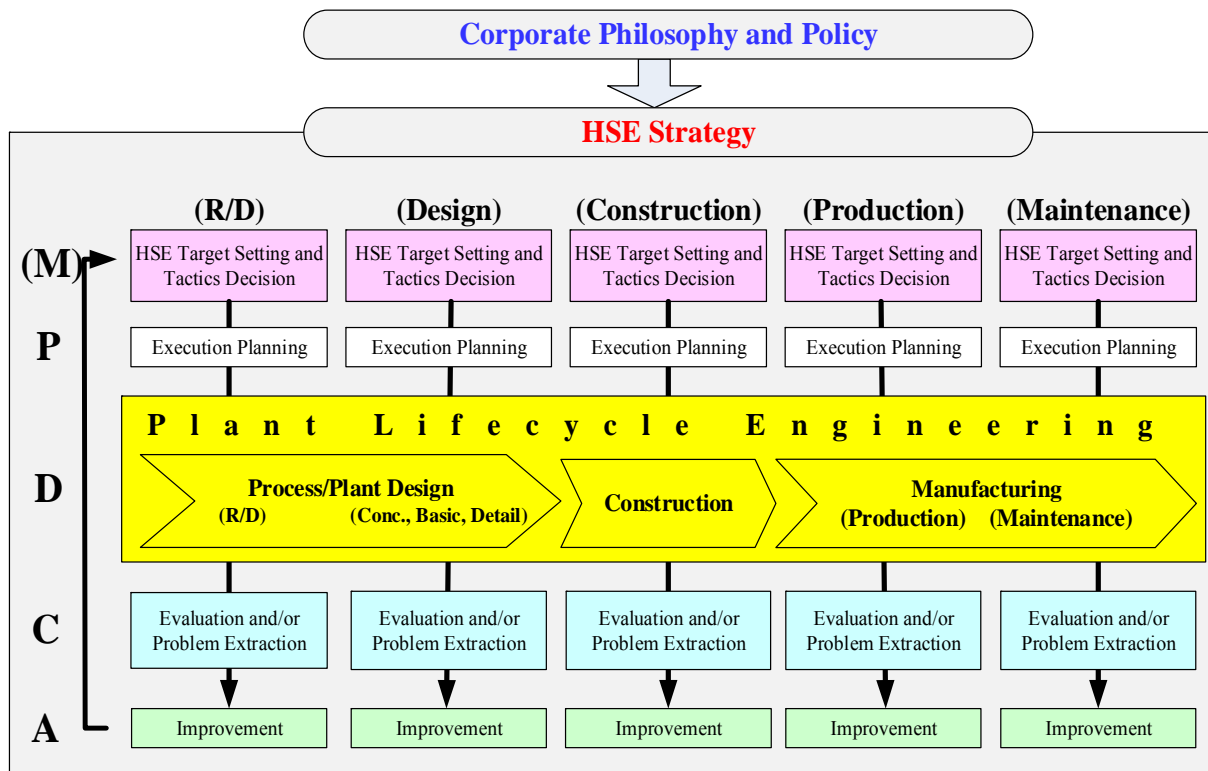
Corporate Philosophy and Policy

HSE Strategy

(R/D) (Design) (Construction) (Production) (Maintenance)

(M)

HSE Target Setting and Tactics Decision
HSE Target Setting and Tactics Decision
HSE Target Setting and Tactics Decision
HSE Target Setting and Tactics Decision
HSE Target Setting and Tactics Decision

P

Execution Planning
Execution Planning
Execution Planning
Execution Planning
Execution Planning

Plant Lifecycle Engineering

D

Process/Plant Design
(R/D) (Conc., Basic, Detail)

Construction

Manufacturing
(Production) (Maintenance)

C

Evaluation and/or Problem Extraction
Evaluation and/or Problem Extraction
Evaluation and/or Problem Extraction
Evaluation and/or Problem Extraction
Evaluation and/or Problem Extraction

A

Improvement
Improvement
Improvement
Improvement
Improvement